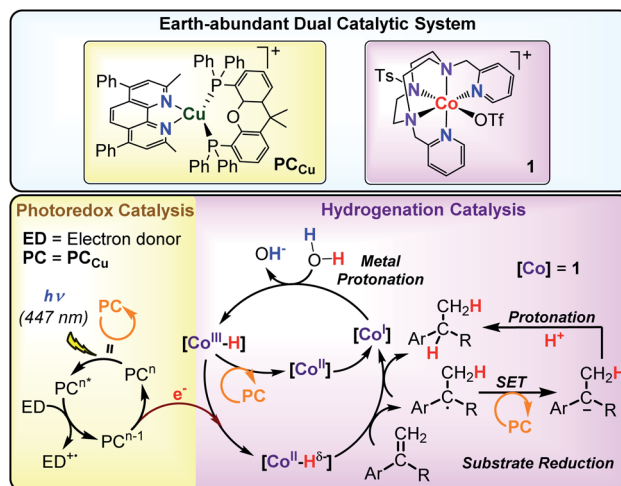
Earth-abundant Dual Catalytic System

Ph Ph Ph Ph Cu N N P P O Ph Ph $]^+$ $PC_{Cu}$

Ts N N N Co N N OTf $]^+$ 1

Photoredox Catalysis

ED = Electron donor
PC = $PC_{Cu}$

$h\nu$
(447 nm)

PC

II

$PC^{n*}$ $PC^n$

ED $PC^{n-1}$

$ED^{+\cdot}$

$e^-$

Hydrogenation Catalysis

$OH^-$ H O H

Metal Protonation

[Co] = 1

$[Co^{III}-H]$ $[Co^{II}]$ $[Co^I]$

PC

$[Co^{II}-H^{\delta-}]$

Ar $CH_2$ R

Ar $CH_2H$ H R

Protonation
$H^+$

Ar $CH_2H$ R

SET

PC

Ar $CH_2H$ R

Substrate Reduction